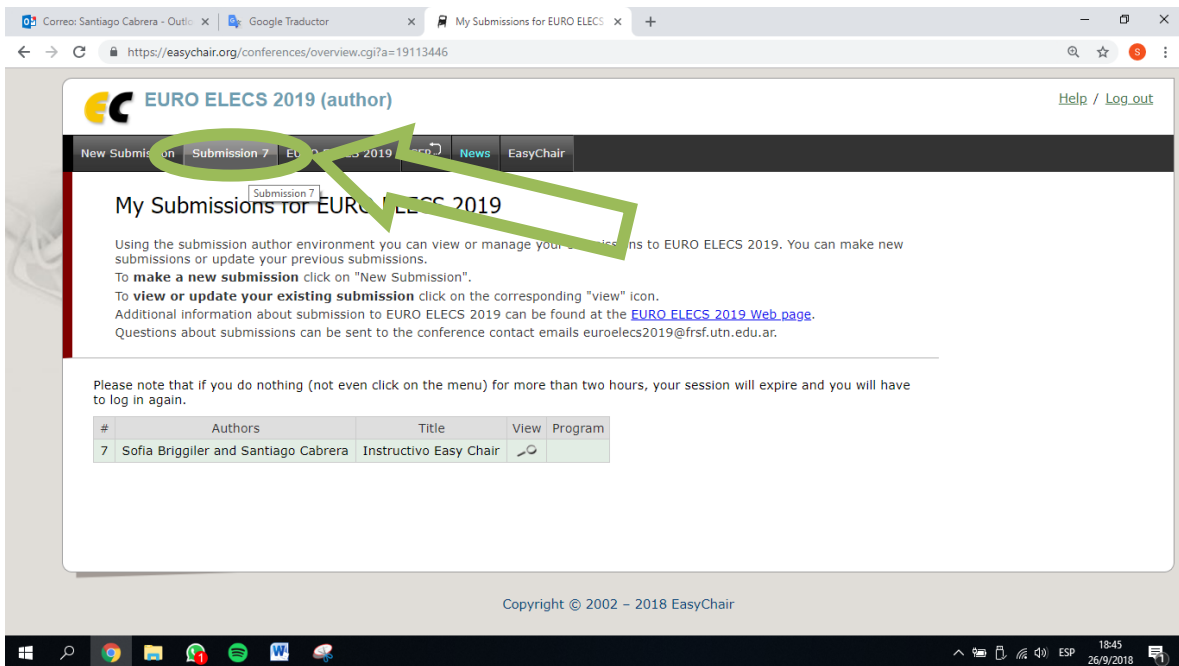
Correo: Santiago Cabrera - Outlo ×
Google Traductor ×
My Submissions for EURO ELECS ×
+

https://easychair.org/conferences/overview.cgi?a=19113446

EC EURO ELECS 2019 (author)

Help / Log out

New Submi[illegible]on | Submission 7 | EU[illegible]O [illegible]S 2019 | ESP | News | EasyChair

Submission 7

My Submissions for EUR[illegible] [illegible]CS 2019

Using the submission author environment you can view or manage your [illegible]issions to EURO ELECS 2019. You can make new submissions or update your previous submissions.
To **make a new submission** click on "New Submission".
To **view or update your existing submission** click on the corresponding "view" icon.
Additional information about submission to EURO ELECS 2019 can be found at the EURO ELECS 2019 Web page.
Questions about submissions can be sent to the conference contact emails euroelecs2019@frsf.utn.edu.ar.

Please note that if you do nothing (not even click on the menu) for more than two hours, your session will expire and you will have to log in again.

| # | Authors | Title | View | Program |
|---|---|---|---|---|
| 7 | Sofia Briggiler and Santiago Cabrera | Instructivo Easy Chair | | |

Copyright © 2002 – 2018 EasyChair

ESP 18:45 26/9/2018